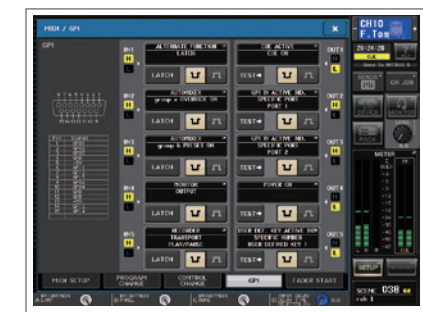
MIDI / GPI
GPI
IN1
H
L
ALTERNATE FUNCTION
LATCH
LATCH
OUT1
CUE ACTIVE
CUE ON
TEST
IN2
AUTOMIXER
group a OVERRIDE ON
LATCH
OUT2
GPI IN ACTIVE IND.
SPECIFIC PORT
PORT 1
TEST
IN3
AUTOMIXER
group b PRESET ON
LATCH
OUT3
GPI IN ACTIVE IND.
SPECIFIC PORT
PORT 2
TEST
IN4
MONITOR
OUTPUT
LATCH
OUT4
POWER ON
TEST
IN5
RECORDER
TRANSPORT
PLAY/PAUSE
LATCH
OUT5
USER DEF. KEY ACTIVE IND.
SPECIFIC NUMBER
USER DEFINED KEY 1
TEST
MIDI SETUP
PROGRAM CHANGE
CONTROL CHANGE
GPI
FADER START
CH10
F.Tom
CUE
CH JOB
METER
SETUP
SCENE 038
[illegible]